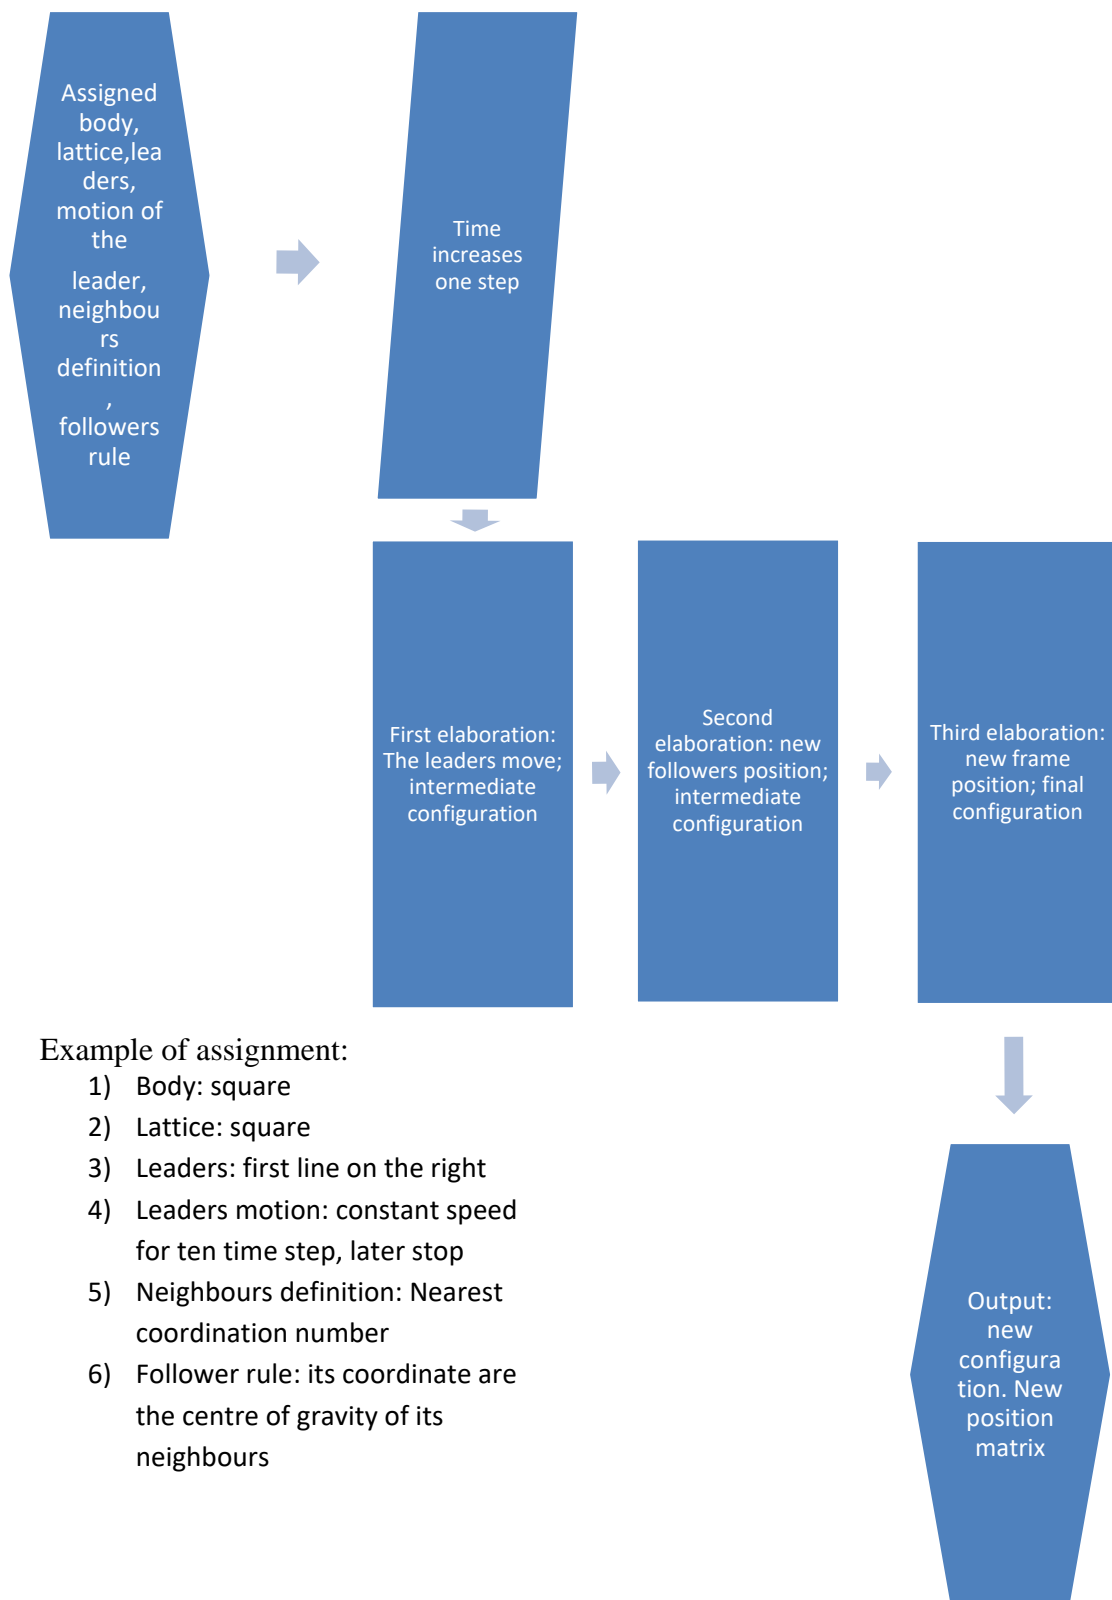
Assigned body, lattice,leaders, motion of the leader, neighbours definition, followers rule

Time increases one step

First elaboration: The leaders move; intermediate configuration

Second elaboration: new followers position; intermediate configuration

Third elaboration: new frame position; final configuration

Example of assignment:
1) Body: square
2) Lattice: square
3) Leaders: first line on the right
4) Leaders motion: constant speed for ten time step, later stop
5) Neighbours definition: Nearest coordination number
6) Follower rule: its coordinate are the centre of gravity of its neighbours

Output: new configuration. New position matrix